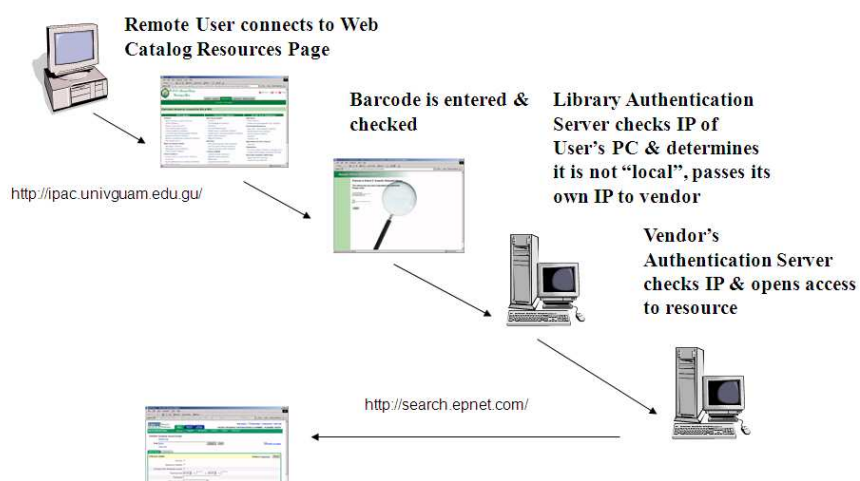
Remote User connects to Web Catalog Resources Page

http://ipac.univguam.edu.gu/

Barcode is entered & checked

Library Authentication Server checks IP of User's PC & determines it is not "local", passes its own IP to vendor

Vendor's Authentication Server checks IP & opens access to resource

http://search.epnet.com/